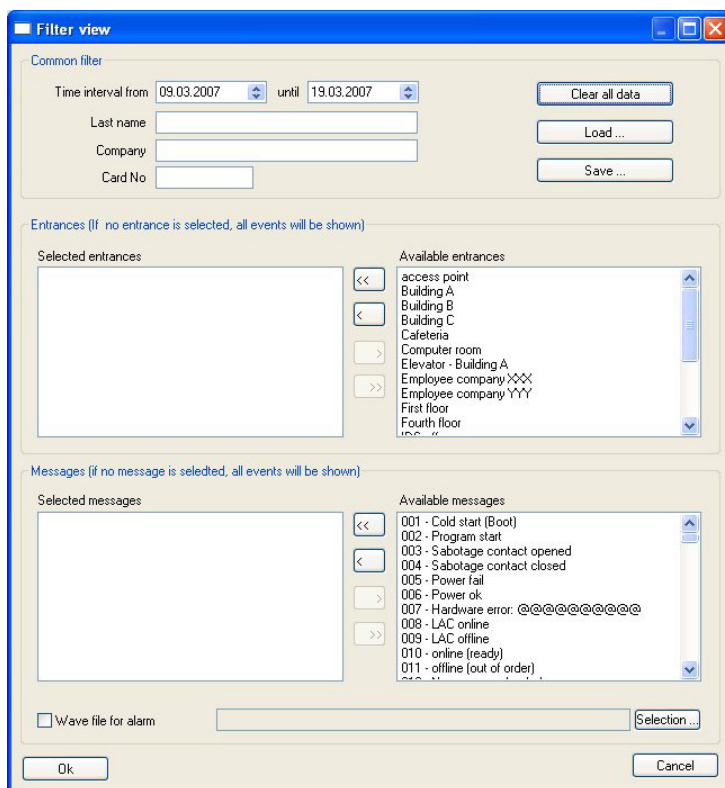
Filter view

Common filter

Time interval from 09.03.2007 until 19.03.2007

Last name

Company

Card No

Clear all data

Load ...

Save ...

Entrances (If no entrance is selected, all events will be shown)

Selected entrances

Available entrances

<<

<

>

>>

access point
Building A
Building B
Building C
Cafeteria
Computer room
Elevator - Building A
Employee company XXX
Employee company YYY
First floor
Fourth floor
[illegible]

Messages (if no message is seledted, all events will be shown)

Selected messages

Available messages

<<

<

>

>>

001 - Cold start (Boot)
002 - Program start
003 - Sabotage contact opened
004 - Sabotage contact closed
005 - Power fail
006 - Power ok
007 - Hardware error: @@@@@@@@@@
008 - LAC online
009 - LAC offline
010 - online (ready)
011 - offline (out of order)
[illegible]

Wave file for alarm

Selection ...

Ok

Cancel